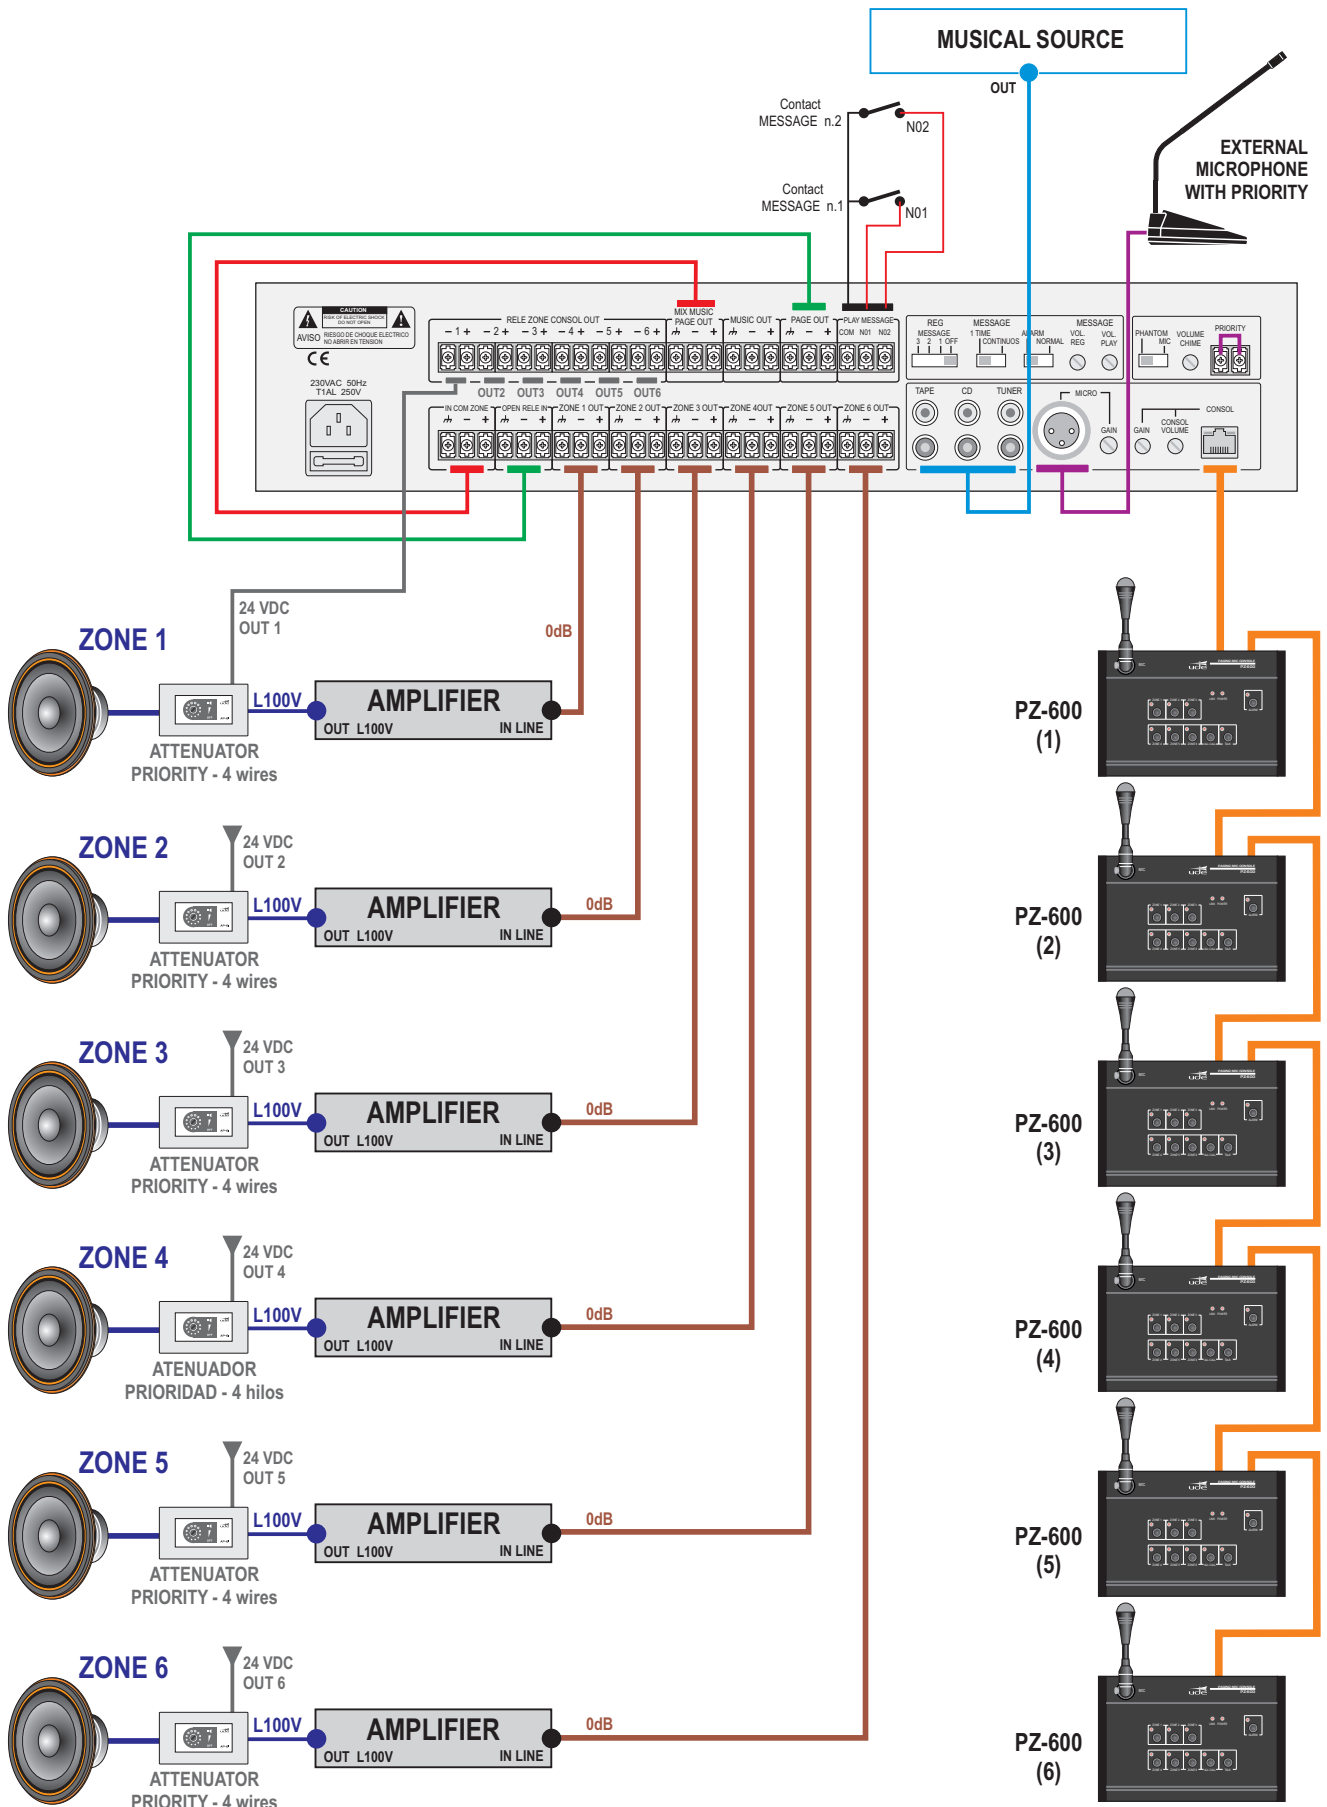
MUSICAL SOURCE
OUT

Contact MESSAGE n.2
N02

Contact MESSAGE n.1
N01

EXTERNAL MICROPHONE WITH PRIORITY

CAUTION
AVISO
230VAC 50Hz T1AL 250V
RELE ZONE CONSOL OUT
− 1 + − 2 + − 3 + − 4 + − 5 + − 6 +
MIX MUSIC PAGE OUT
MUSIC OUT
PAGE OUT
PLAY MESSAGE
COM N01 N02
OUT2 OUT3 OUT4 OUT5 OUT6
IN COM ZONE
OPEN RELE IN
ZONE 1 OUT
ZONE 2 OUT
ZONE 3 OUT
ZONE 4OUT
ZONE 5 OUT
ZONE 6 OUT
REG MESSAGE 3 2 1 OFF
MESSAGE 1 TIME CONTINUOS
ALARM NORMAL
MESSAGE VOL REG
VOL PLAY
PHANTOM MIC
VOLUME CHIME
PRIORITY
TAPE
CD
TUNER
MICRO
GAIN
GAIN
CONSOL VOLUME
CONSOL

ZONE 1
24 VDC OUT 1
0dB
L100V
AMPLIFIER
OUT L100V
IN LINE
ATTENUATOR PRIORITY - 4 wires

ZONE 2
24 VDC OUT 2
L100V
AMPLIFIER
OUT L100V
IN LINE
0dB
ATTENUATOR PRIORITY - 4 wires

ZONE 3
24 VDC OUT 3
L100V
AMPLIFIER
OUT L100V
IN LINE
0dB
ATTENUATOR PRIORITY - 4 wires

ZONE 4
24 VDC OUT 4
L100V
AMPLIFIER
OUT L100V
IN LINE
0dB
ATENUADOR PRIORIDAD - 4 hilos

ZONE 5
24 VDC OUT 5
L100V
AMPLIFIER
OUT L100V
IN LINE
0dB
ATTENUATOR PRIORITY - 4 wires

ZONE 6
24 VDC OUT 6
L100V
AMPLIFIER
OUT L100V
IN LINE
0dB
ATTENUATOR PRIORITY - 4 wires

PZ-600 (1)
PZ-600 (2)
PZ-600 (3)
PZ-600 (4)
PZ-600 (5)
PZ-600 (6)